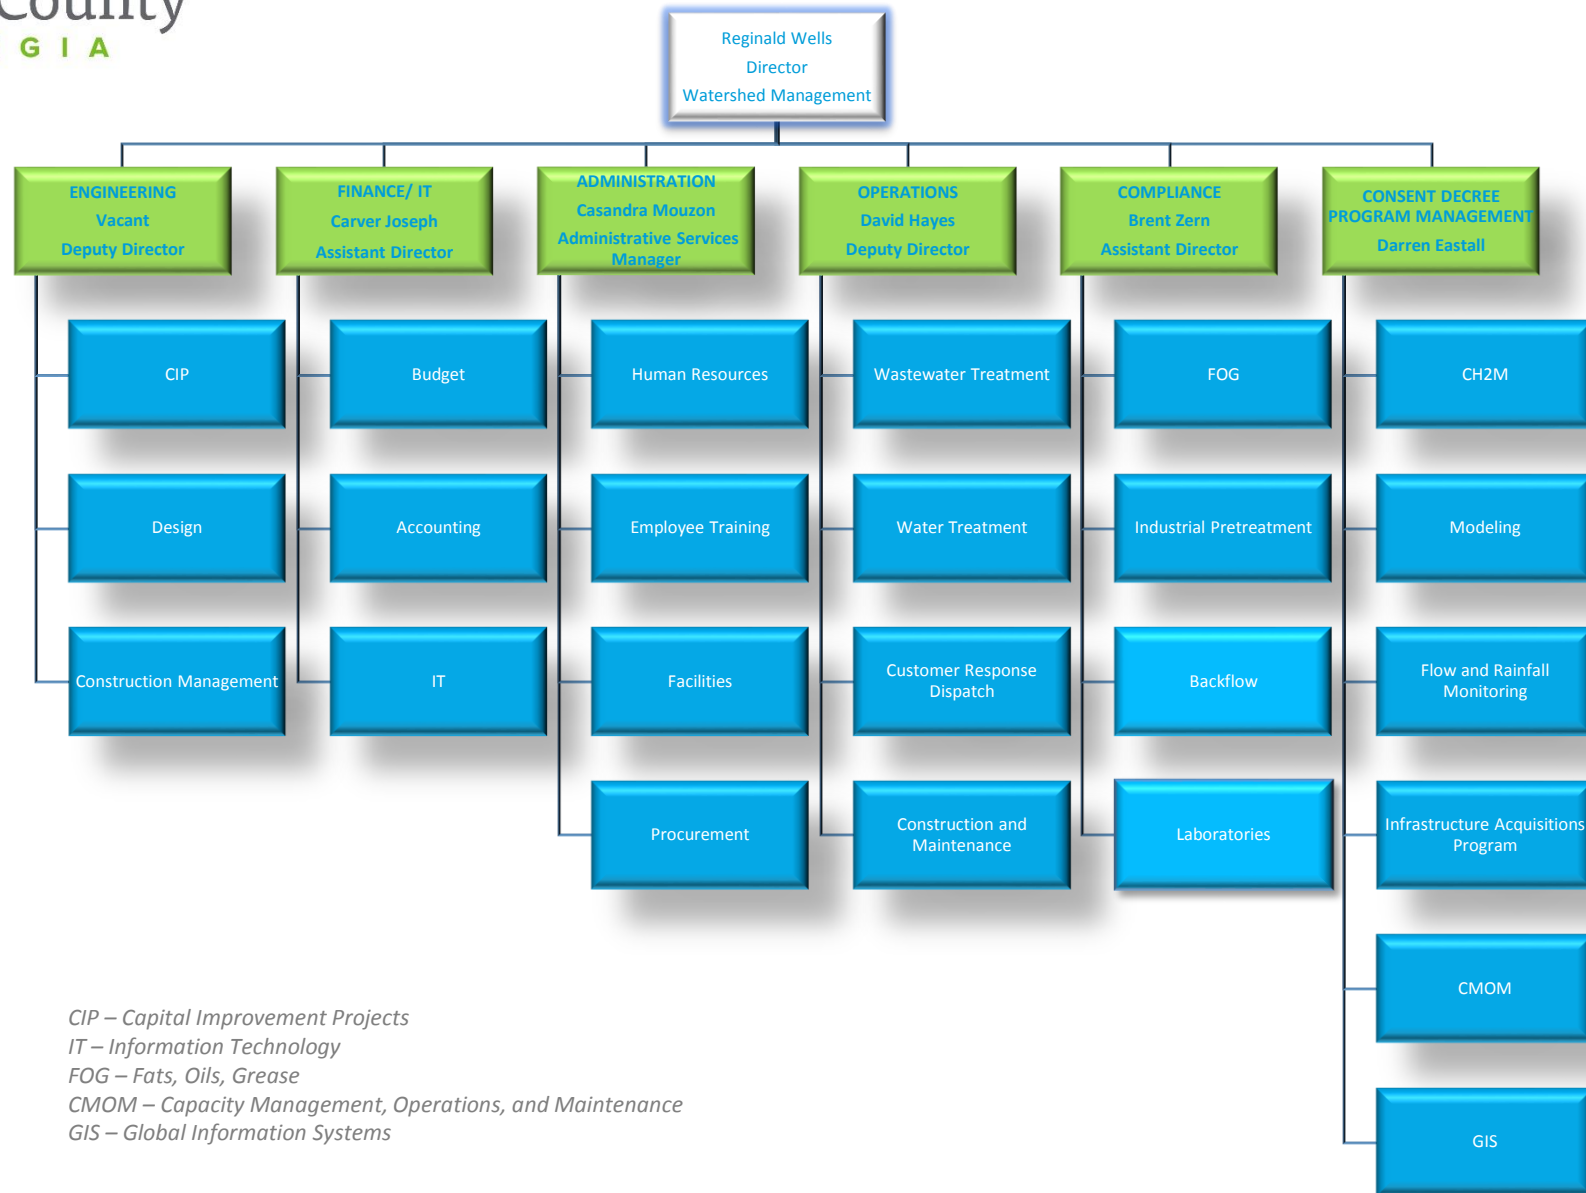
County
G I A

Reginald Wells
Director
Watershed Management

ENGINEERING
Vacant
Deputy Director

CIP

Design

Construction Management

FINANCE/ IT
Carver Joseph
Assistant Director

Budget

Accounting

IT

ADMINISTRATION
Casandra Mouzon
Administrative Services Manager

Human Resources

Employee Training

Facilities

Procurement

OPERATIONS
David Hayes
Deputy Director

Wastewater Treatment

Water Treatment

Customer Response Dispatch

Construction and Maintenance

COMPLIANCE
Brent Zern
Assistant Director

FOG

Industrial Pretreatment

Backflow

Laboratories

CONSENT DECREE PROGRAM MANAGEMENT
Darren Eastall

CH2M

Modeling

Flow and Rainfall Monitoring

Infrastructure Acquisitions Program

CMOM

GIS

CIP – Capital Improvement Projects
IT – Information Technology
FOG – Fats, Oils, Grease
CMOM – Capacity Management, Operations, and Maintenance
GIS – Global Information Systems